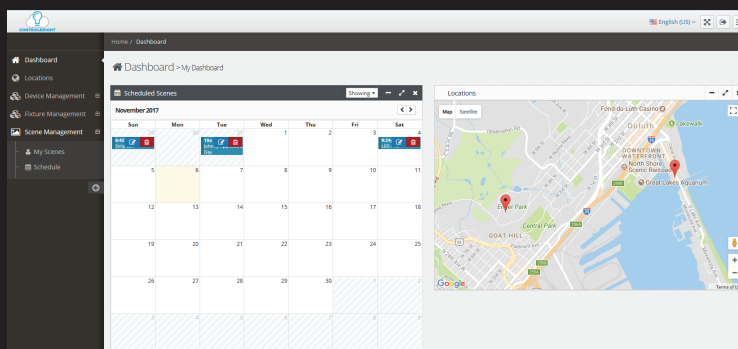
CONTROLBRIGHT

English (US)

Home / Dashboard

Dashboard
Locations
Device Management
Fixture Management
Scene Management
My Scenes
Schedule

Dashboard > My Dashboard

Scheduled Scenes
Showing

November 2017

| Sun | Mon | Tue | Wed | Thu | Fri | Sat |
|---|---|---|---|---|---|---|
| 29 | 30 | 31 | 1 | 2 | 3 | 4 |
| 5 | 6 | 7 | 8 | 9 | 10 | 11 |
| 12 | 13 | 14 | 15 | 16 | 17 | 18 |
| 19 | 20 | 21 | 22 | 23 | 24 | 25 |
| 26 | 27 | 28 | 29 | 30 | 1 | 2 |
| 3 | 4 | 5 | 6 | 7 | 8 | 9 |

8:42
10a
8:26

Locations

Map Satellite

Fond-du-Luth Casino
Duluth
Lakewalk
DOWNTOWN WATERFRONT
North Shore Scenic Railroad
Great Lakes Aquarium
Enger Park
Central Park
GOAT HILL
Google
Terms of Use